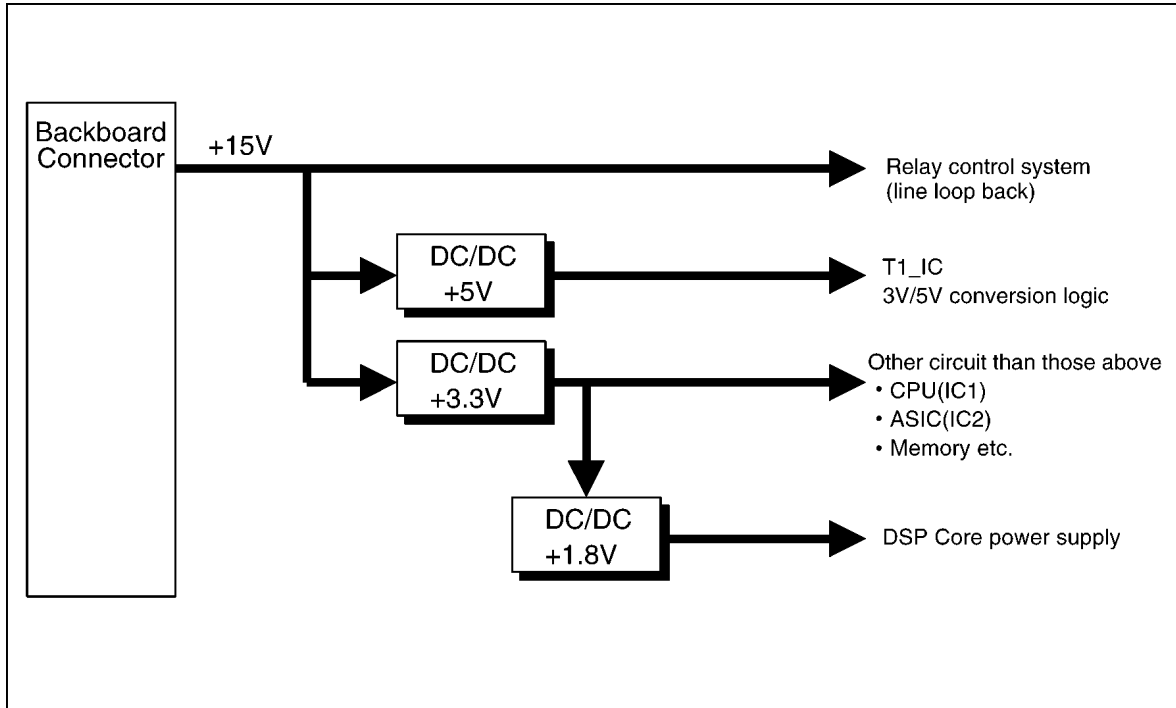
Backboard Connector

+15V

Relay control system
(line loop back)

DC/DC
+5V

T1_IC
3V/5V conversion logic

DC/DC
+3.3V

Other circuit than those above
• CPU(IC1)
• ASIC(IC2)
• Memory etc.

DC/DC
+1.8V

DSP Core power supply